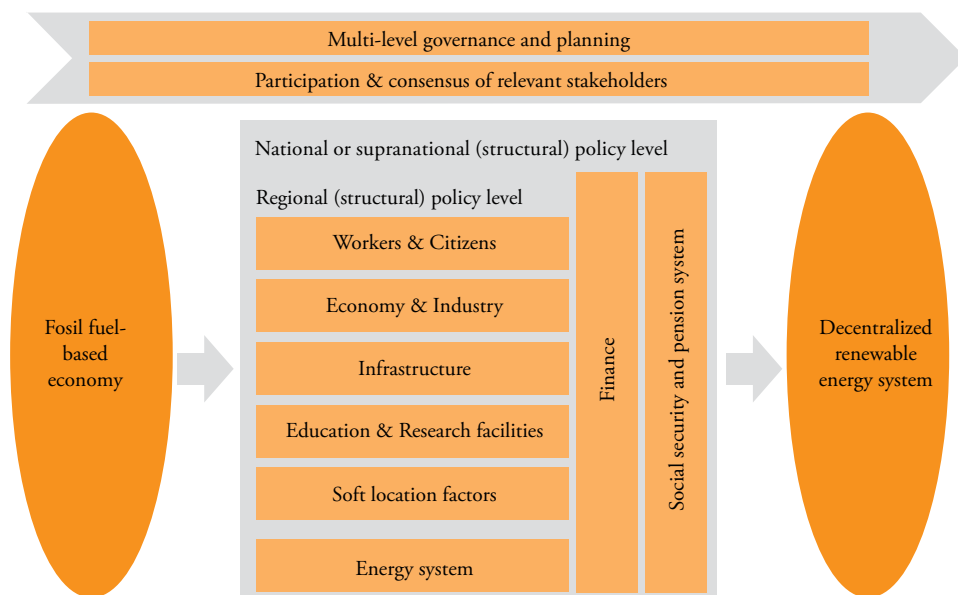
Multi-level governance and planning

Participation & consensus of relevant stakeholders

Fosil fuel-based economy

National or supranational (structural) policy level

Regional (structural) policy level

Workers & Citizens

Economy & Industry

Infrastructure

Education & Research facilities

Soft location factors

Energy system

Finance

Social security and pension system

Decentralized renewable energy system